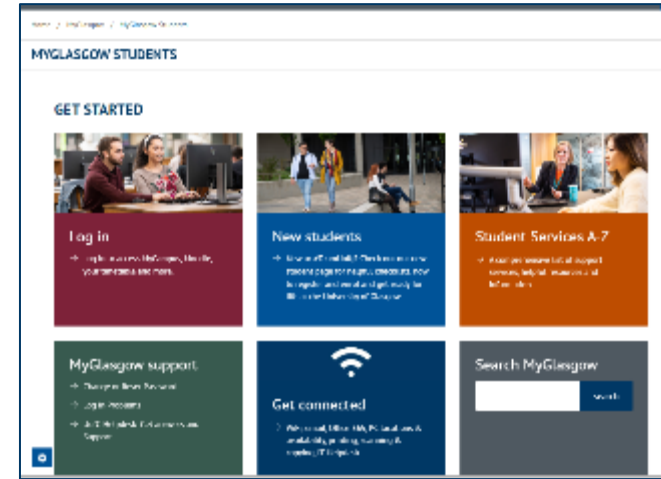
Home / MyGlasgow / MyGlasgow Students

MYGLASGOW STUDENTS

GET STARTED

Log in

→ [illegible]

New students

→ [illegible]

Student Services A-Z

→ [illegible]

MyGlasgow support

→ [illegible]

→ Log in Problems

→ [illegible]

Get connected

→ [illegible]

Search MyGlasgow

Search